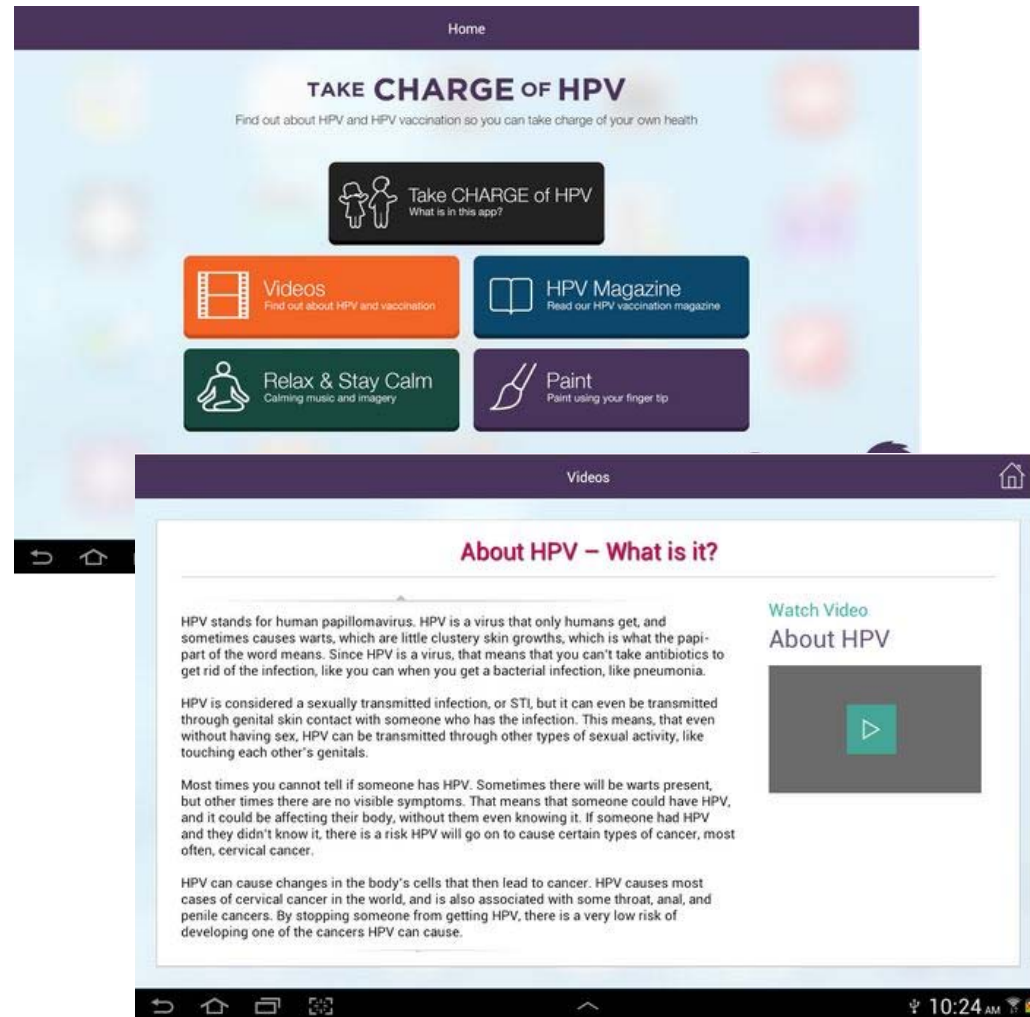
Home

TAKE CHARGE OF HPV

Find out about HPV and HPV vaccination so you can take charge of your own health

Take CHARGE of HPV
What is in this app?

Videos
Find out about HPV and vaccination

HPV Magazine
Read our HPV vaccination magazine

Relax & Stay Calm
Calming music and imagery

Paint
Paint using your finger tip

Videos

About HPV – What is it?

HPV stands for human papillomavirus. HPV is a virus that only humans get, and sometimes causes warts, which are little clustery skin growths, which is what the papi-part of the word means. Since HPV is a virus, that means that you can't take antibiotics to get rid of the infection, like you can when you get a bacterial infection, like pneumonia.

HPV is considered a sexually transmitted infection, or STI, but it can even be transmitted through genital skin contact with someone who has the infection. This means, that even without having sex, HPV can be transmitted through other types of sexual activity, like touching each other's genitals.

Most times you cannot tell if someone has HPV. Sometimes there will be warts present, but other times there are no visible symptoms. That means that someone could have HPV, and it could be affecting their body, without them even knowing it. If someone had HPV and they didn't know it, there is a risk HPV will go on to cause certain types of cancer, most often, cervical cancer.

HPV can cause changes in the body's cells that then lead to cancer. HPV causes most cases of cervical cancer in the world, and is also associated with some throat, anal, and penile cancers. By stopping someone from getting HPV, there is a very low risk of developing one of the cancers HPV can cause.

Watch Video
About HPV

10:24 AM